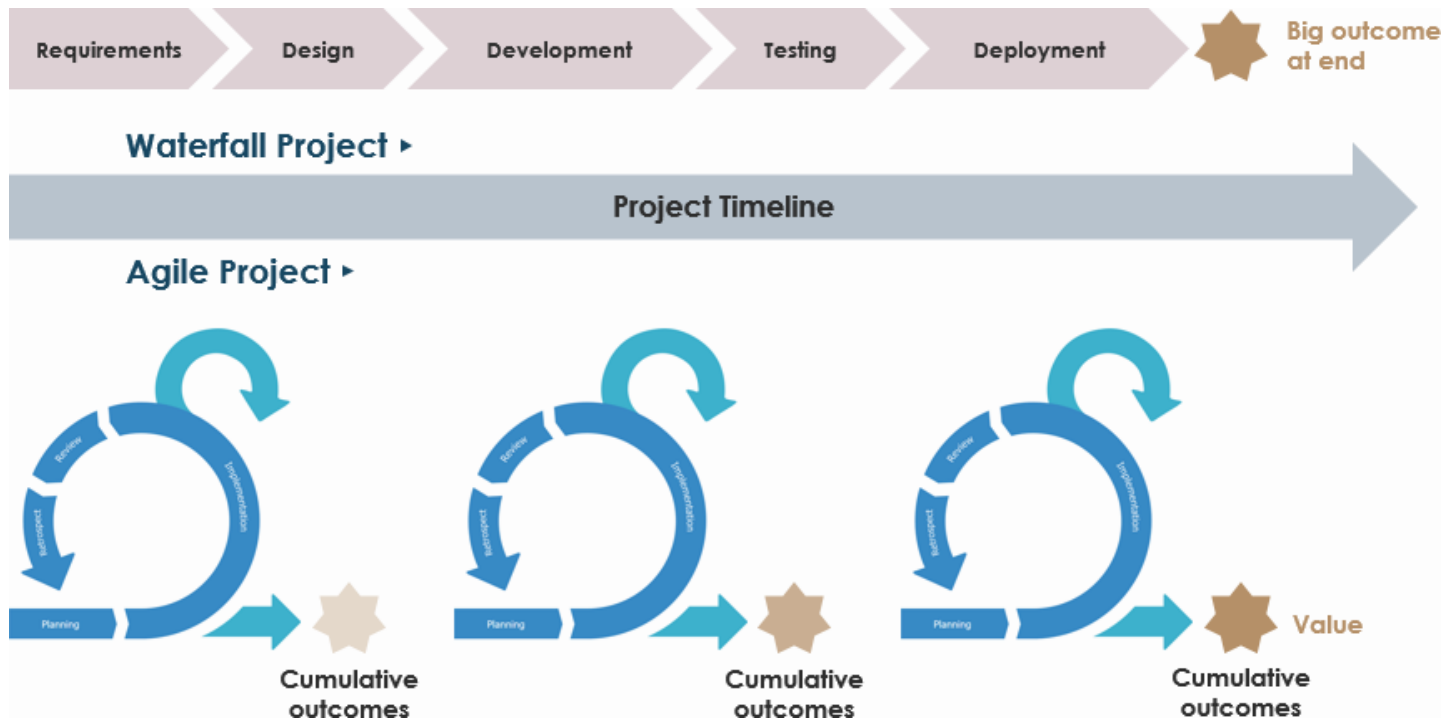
Requirements Design Development Testing Deployment

Big outcome at end

Waterfall Project ▸

Project Timeline

Agile Project ▸

Review

Implementation

Retrospect

Planning

Cumulative outcomes

Review

Implementation

Retrospect

Planning

Cumulative outcomes

Review

Implementation

Retrospect

Planning

Value

Cumulative outcomes